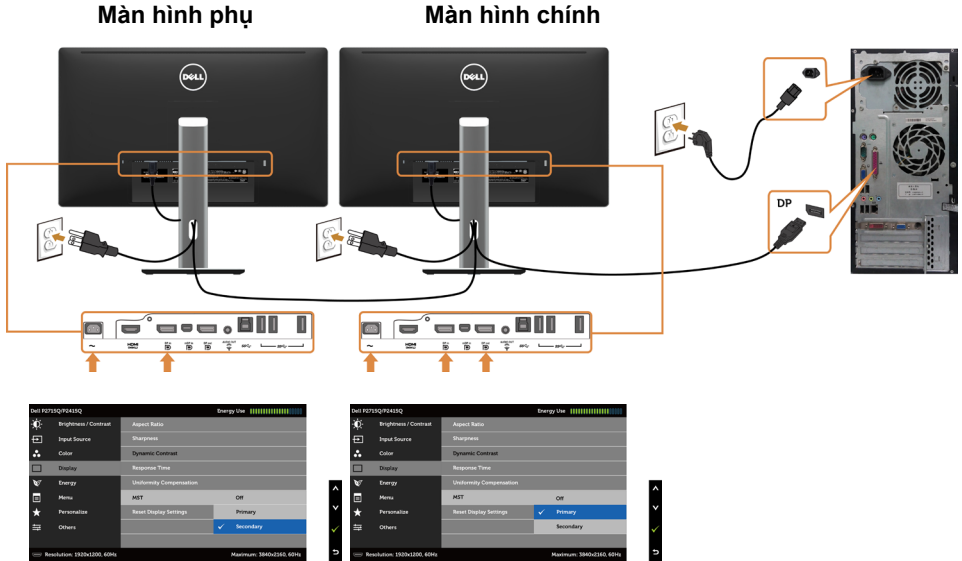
Màn hình phụ

Màn hình chính

DELL

DELL

DP

HDMI

Dell P2715Q/P2415Q

Energy Use

Brightness / Contrast

Input Source

Color

Display

Energy

Menu

Personalize

Others

Aspect Ratio

Sharpness

Dynamic Contrast

Response Time

Uniformity Compensation

MST

Reset Display Settings

Off

Primary

Secondary

Resolution: 1920x1200, 60Hz

Maximum: 3840x2160, 60Hz

Dell P2715Q/P2415Q

Energy Use

Brightness / Contrast

Input Source

Color

Display

Energy

Menu

Personalize

Others

Aspect Ratio

Sharpness

Dynamic Contrast

Response Time

Uniformity Compensation

MST

Reset Display Settings

Off

Primary

Secondary

Resolution: 1920x1200, 60Hz

Maximum: 3840x2160, 60Hz